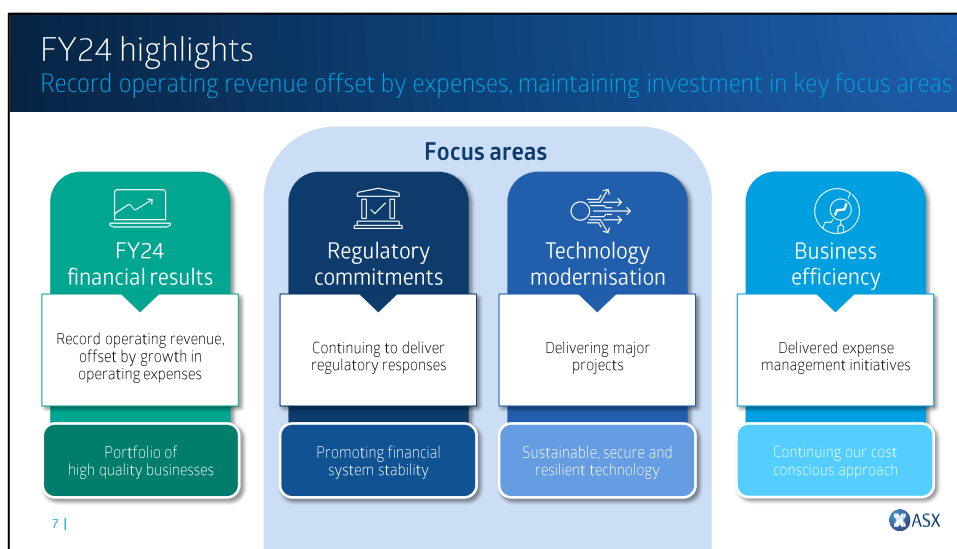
FY24 highlights

Record operating revenue offset by expenses, maintaining investment in key focus areas

Focus areas

FY24 financial results

Record operating revenue, offset by growth in operating expenses

Portfolio of high quality businesses

Regulatory commitments

Continuing to deliver regulatory responses

Promoting financial system stability

Technology modernisation

Delivering major projects

Sustainable, secure and resilient technology

Business efficiency

Delivered expense management initiatives

Continuing our cost conscious approach

7 |

ASX